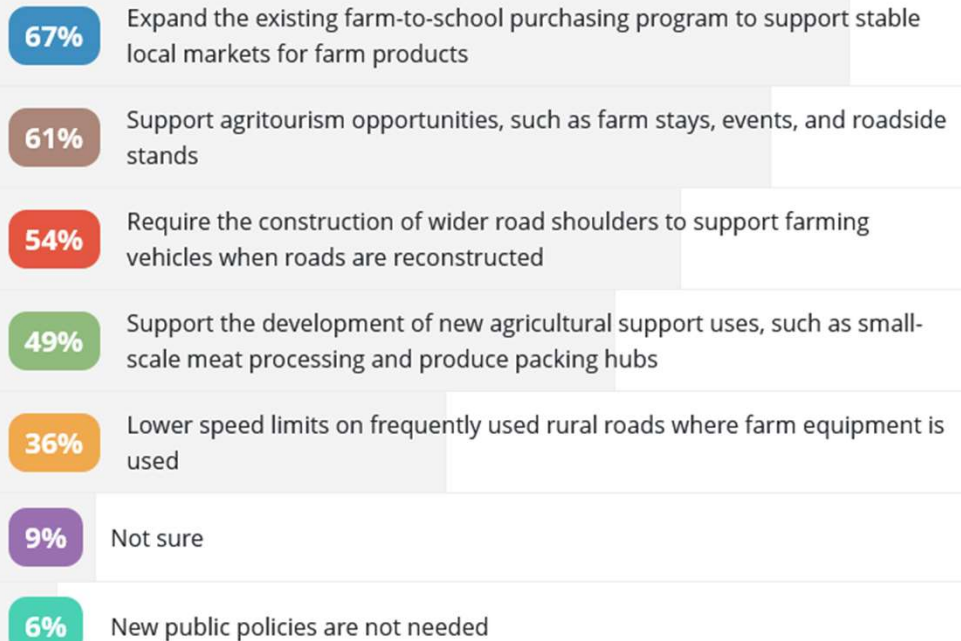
67% Expand the existing farm-to-school purchasing program to support stable local markets for farm products

61% Support agritourism opportunities, such as farm stays, events, and roadside stands

54% Require the construction of wider road shoulders to support farming vehicles when roads are reconstructed

49% Support the development of new agricultural support uses, such as small-scale meat processing and produce packing hubs

36% Lower speed limits on frequently used rural roads where farm equipment is used

9% Not sure

6% New public policies are not needed